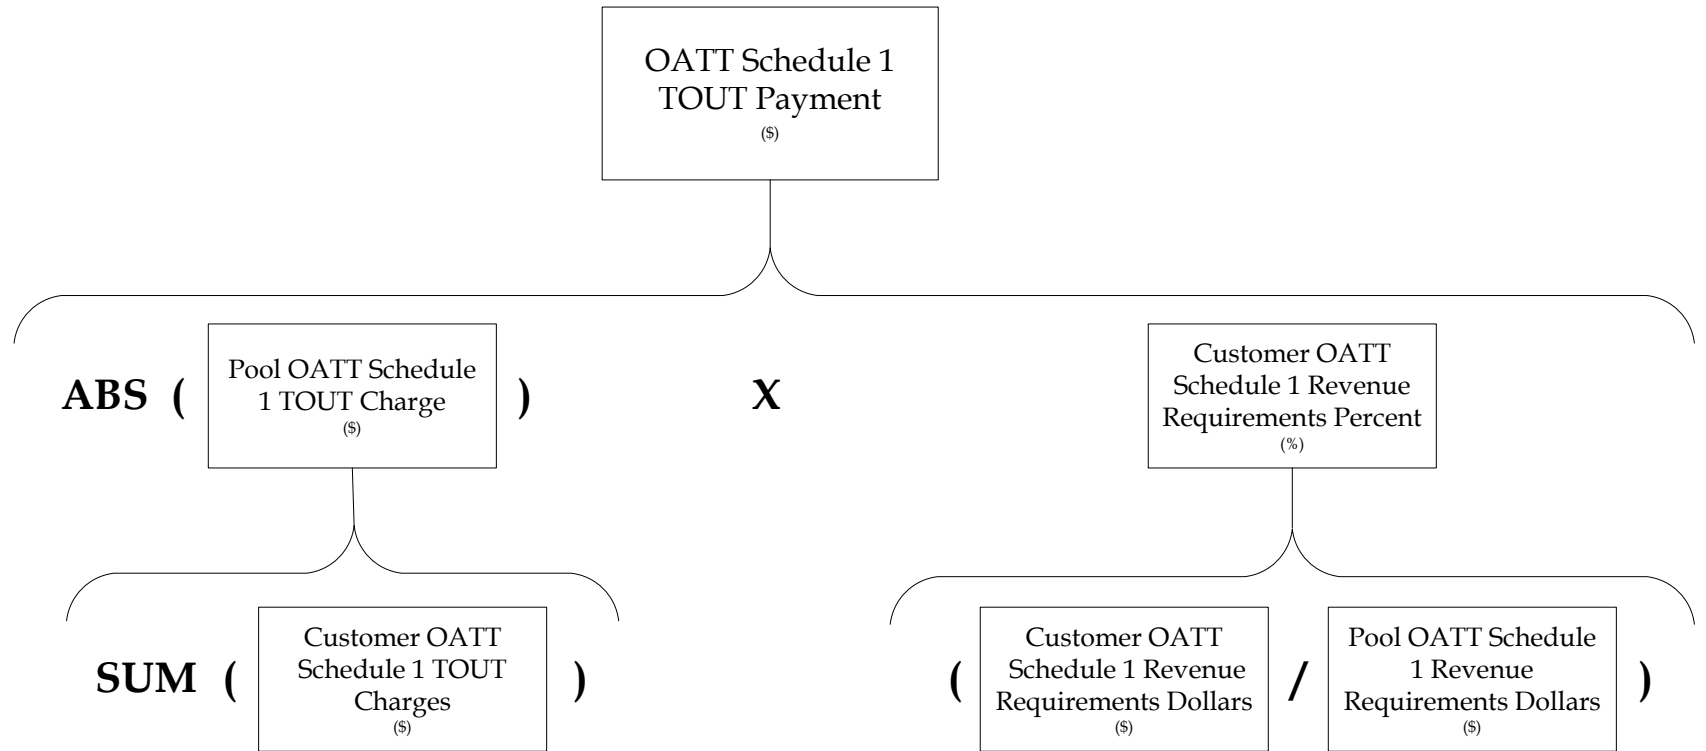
OATT Schedule 1 TOUT Payment
($)

ABS ( Pool OATT Schedule 1 TOUT Charge ($) )

X

Customer OATT Schedule 1 Revenue Requirements Percent
(%)

SUM ( Customer OATT Schedule 1 TOUT Charges ($) )

( Customer OATT Schedule 1 Revenue Requirements Dollars ($) / Pool OATT Schedule 1 Revenue Requirements Dollars ($) )